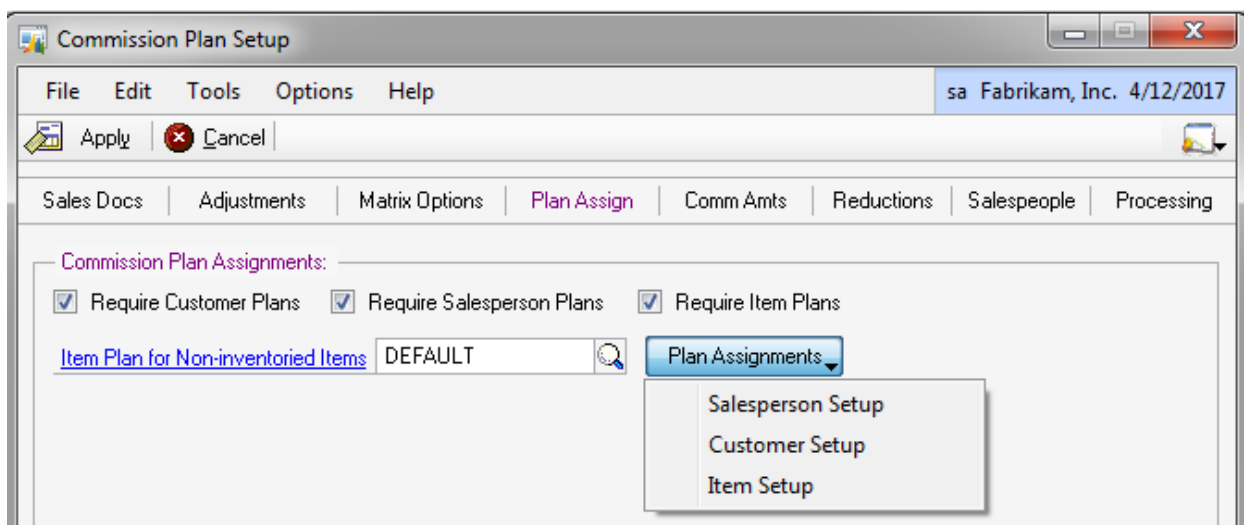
Commission Plan Setup

File Edit Tools Options Help

sa Fabrikam, Inc. 4/12/2017

Apply Cancel

Sales Docs | Adjustments | Matrix Options | Plan Assign | Comm Amts | Reductions | Salespeople | Processing

Commission Plan Assignments:

Require Customer Plans  Require Salesperson Plans  Require Item Plans

Item Plan for Non-inventoried Items DEFAULT

Plan Assignments

Salesperson Setup
Customer Setup
Item Setup